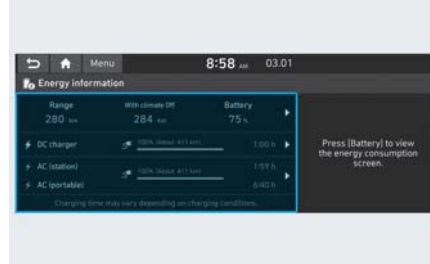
Menu 8:58 AM 03.01

Energy information

Range 280 km

With climate Off 284 km

Battery 75 %

DC charger 100% (About 411 km) 1:00 h

AC (station) 100% (About 411 km) 1:59 h

AC (portable) 6:40 h

Charging time may vary depending on charging conditions.

Press [Battery] to view the energy consumption screen.